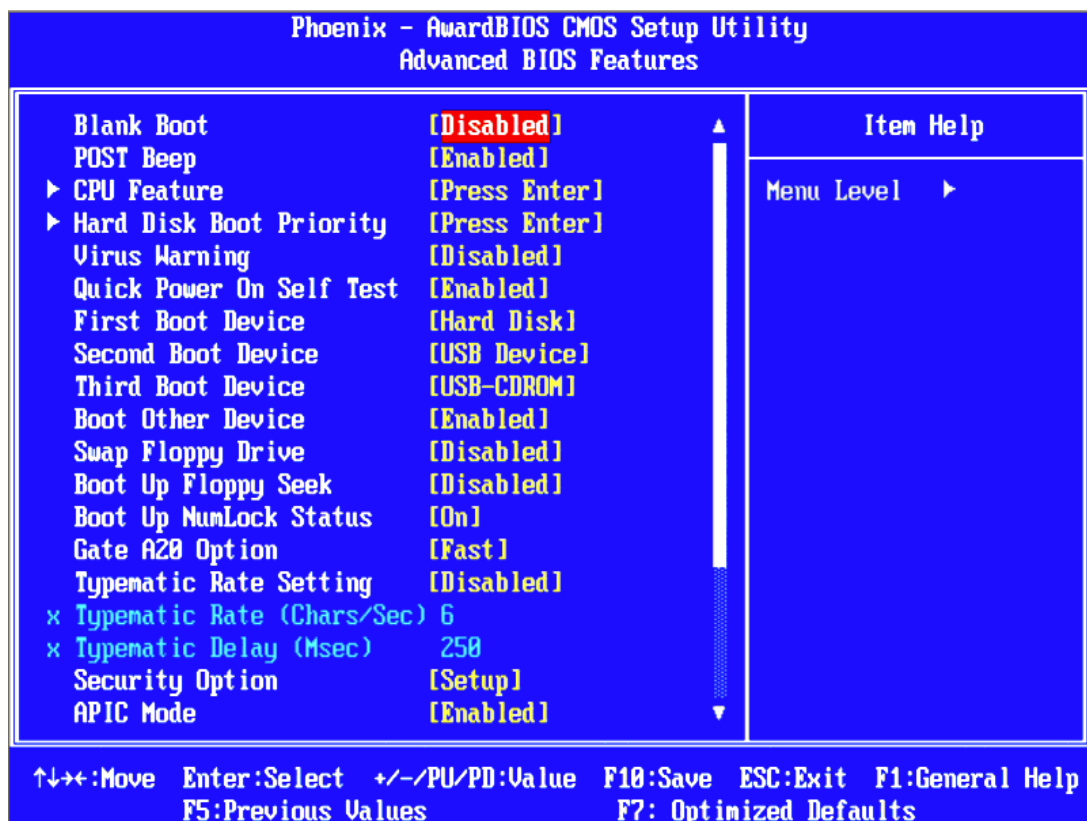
Phoenix - AwardBIOS CMOS Setup Utility
Advanced BIOS Features

| | | |
|---|---|---|
| Blank Boot | [Disabled] | Item Help |
| POST Beep | [Enabled] | |
| ▶ CPU Feature | [Press Enter] | Menu Level ▶ |
| ▶ Hard Disk Boot Priority | [Press Enter] | |
| Virus Warning | [Disabled] | |
| Quick Power On Self Test | [Enabled] | |
| First Boot Device | [Hard Disk] | |
| Second Boot Device | [USB Device] | |
| Third Boot Device | [USB-CDROM] | |
| Boot Other Device | [Enabled] | |
| Swap Floppy Drive | [Disabled] | |
| Boot Up Floppy Seek | [Disabled] | |
| Boot Up NumLock Status | [On] | |
| Gate A20 Option | [Fast] | |
| Typematic Rate Setting | [Disabled] | |
| x Typematic Rate (Chars/Sec) | 6 | |
| x Typematic Delay (Msec) | 250 | |
| Security Option | [Setup] | |
| APIC Mode | [Enabled] | |

↑↓→←:Move Enter:Select +/-/PU/PD:Value F10:Save ESC:Exit F1:General Help
F5:Previous Values F7: Optimized Defaults